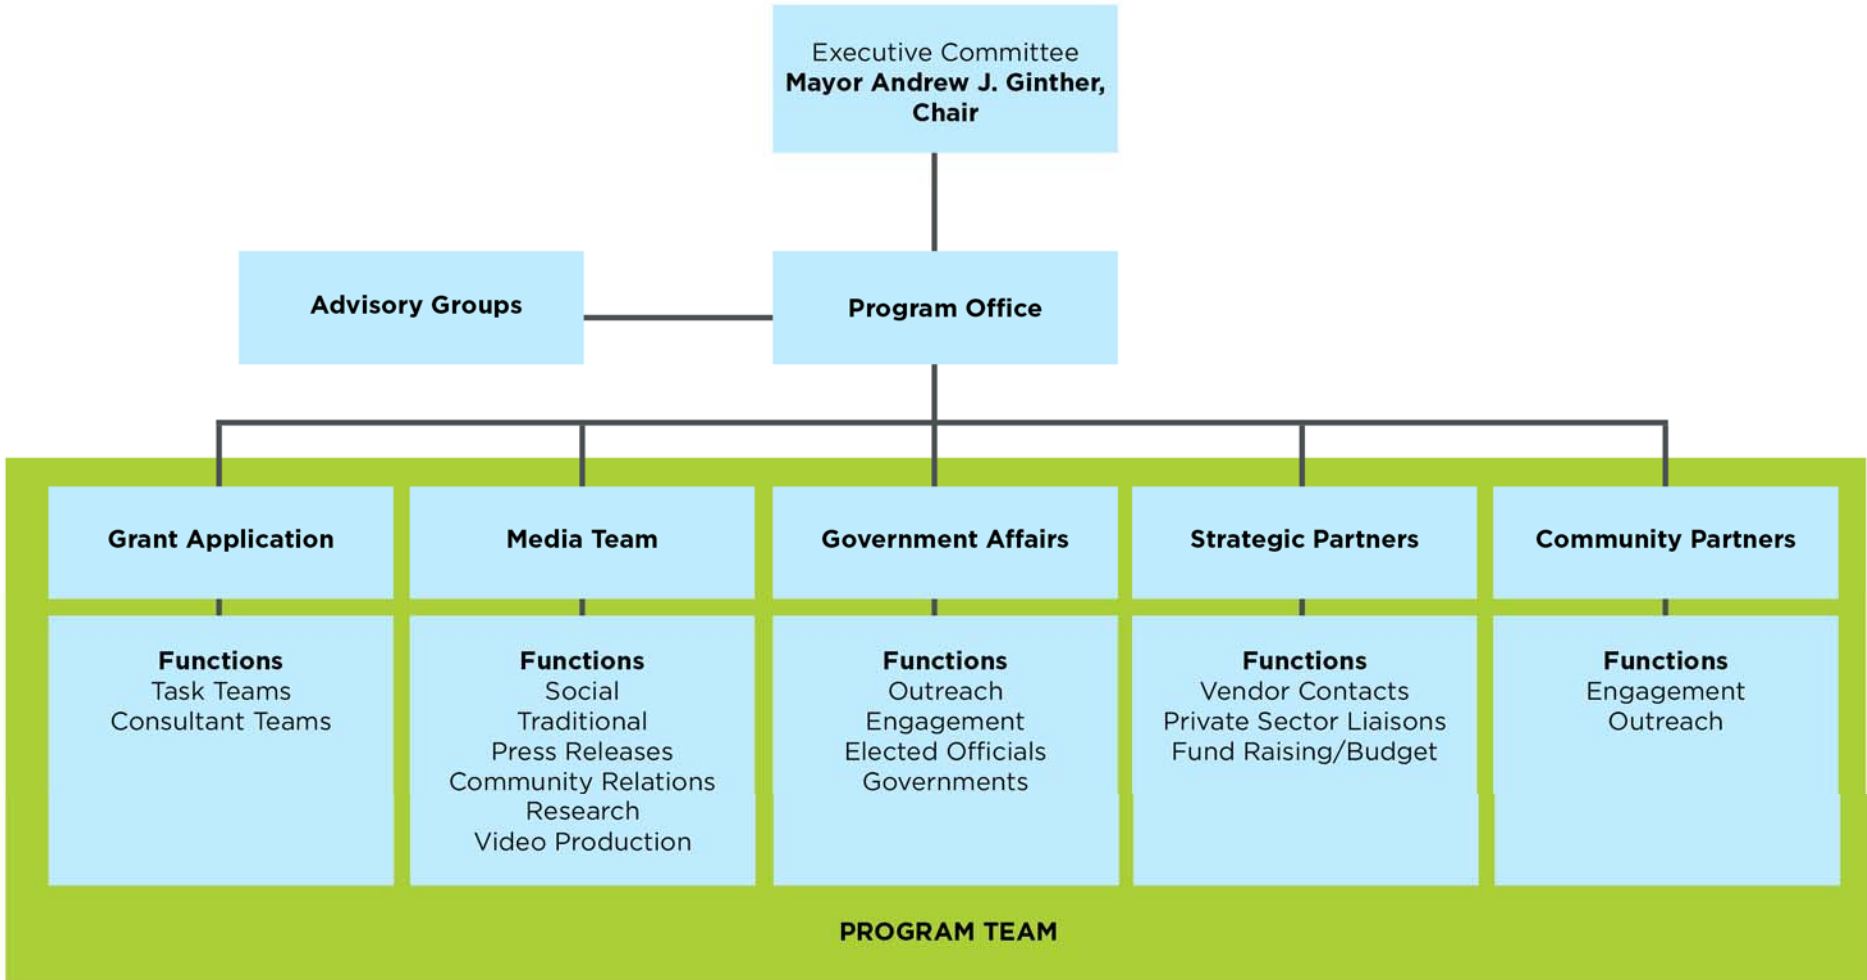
Executive Committee
**Mayor Andrew J. Ginther, Chair**

**Advisory Groups**

**Program Office**

**Grant Application**

**Functions**
Task Teams
Consultant Teams

**Media Team**

**Functions**
Social
Traditional
Press Releases
Community Relations
Research
Video Production

**Government Affairs**

**Functions**
Outreach
Engagement
Elected Officials
Governments

**Strategic Partners**

**Functions**
Vendor Contacts
Private Sector Liaisons
Fund Raising/Budget

**Community Partners**

**Functions**
Engagement
Outreach

**PROGRAM TEAM**